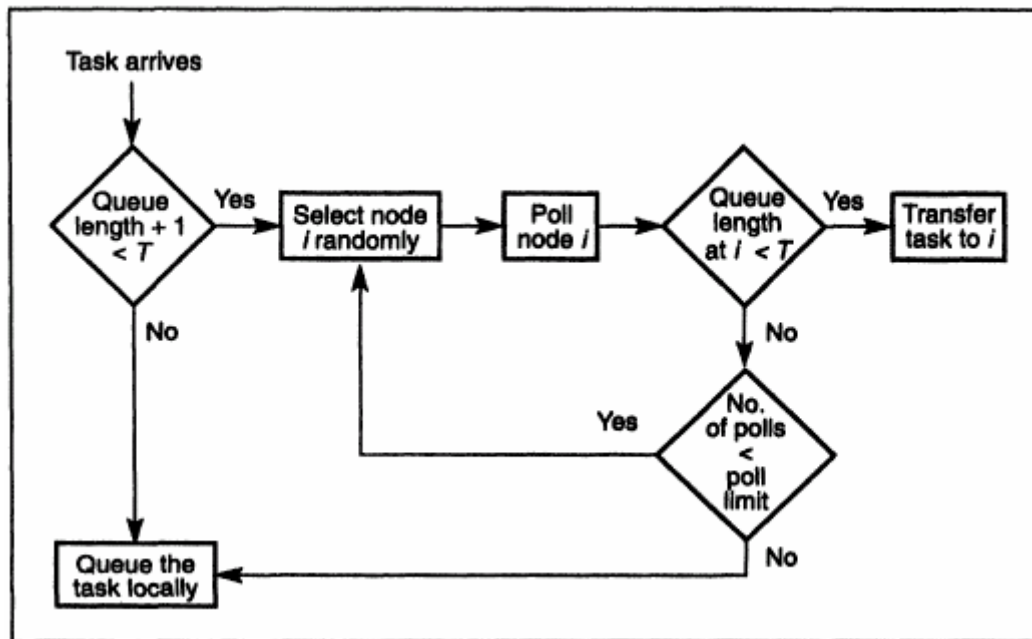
Task arrives

Queue length + 1 < $T$

Yes

No

Select node $i$ randomly

Poll node $i$

Queue length at $i$ < $T$

Yes

Transfer task to $i$

No

No. of polls < poll limit

Yes

No

Queue the task locally